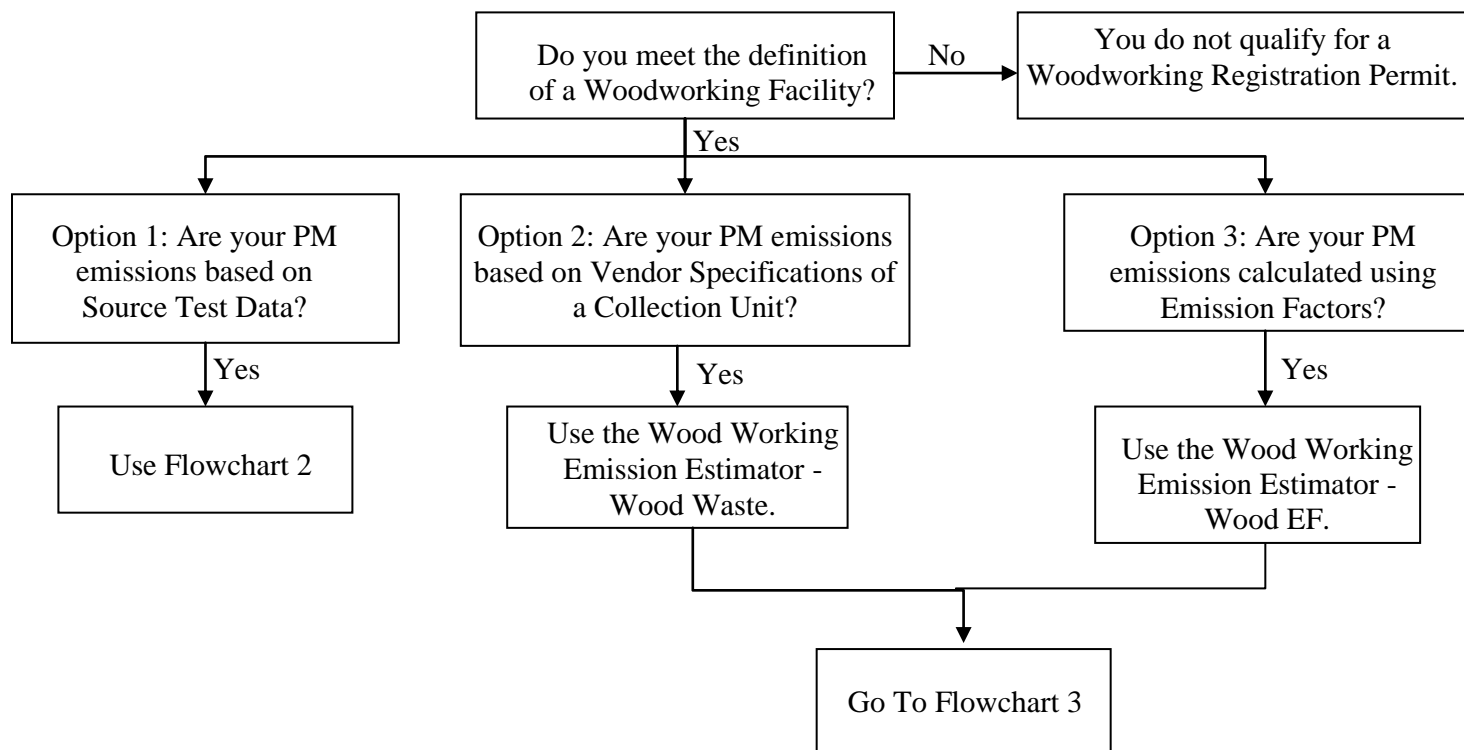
Do you meet the definition of a Woodworking Facility?

No

You do not qualify for a Woodworking Registration Permit.

Yes

Option 1: Are your PM emissions based on Source Test Data?

Yes

Use Flowchart 2

Option 2: Are your PM emissions based on Vendor Specifications of a Collection Unit?

Yes

Use the Wood Working Emission Estimator - Wood Waste.

Option 3: Are your PM emissions calculated using Emission Factors?

Yes

Use the Wood Working Emission Estimator - Wood EF.

Go To Flowchart 3